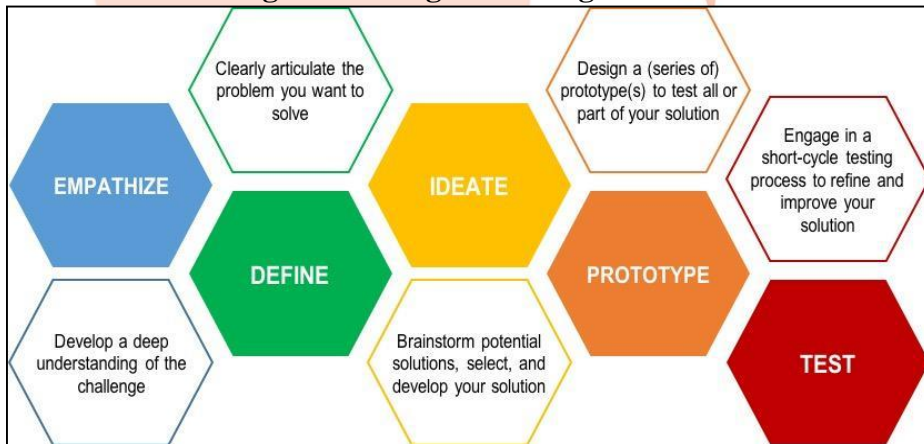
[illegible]

Clearly articulate the problem you want to solve

Design a (series of) prototype(s) to test all or part of your solution

EMPATHIZE

IDEATE

Engage in a short-cycle testing process to refine and improve your solution

DEFINE

PROTOTYPE

Develop a deep understanding of the challenge

Brainstorm potential solutions, select, and develop your solution

TEST